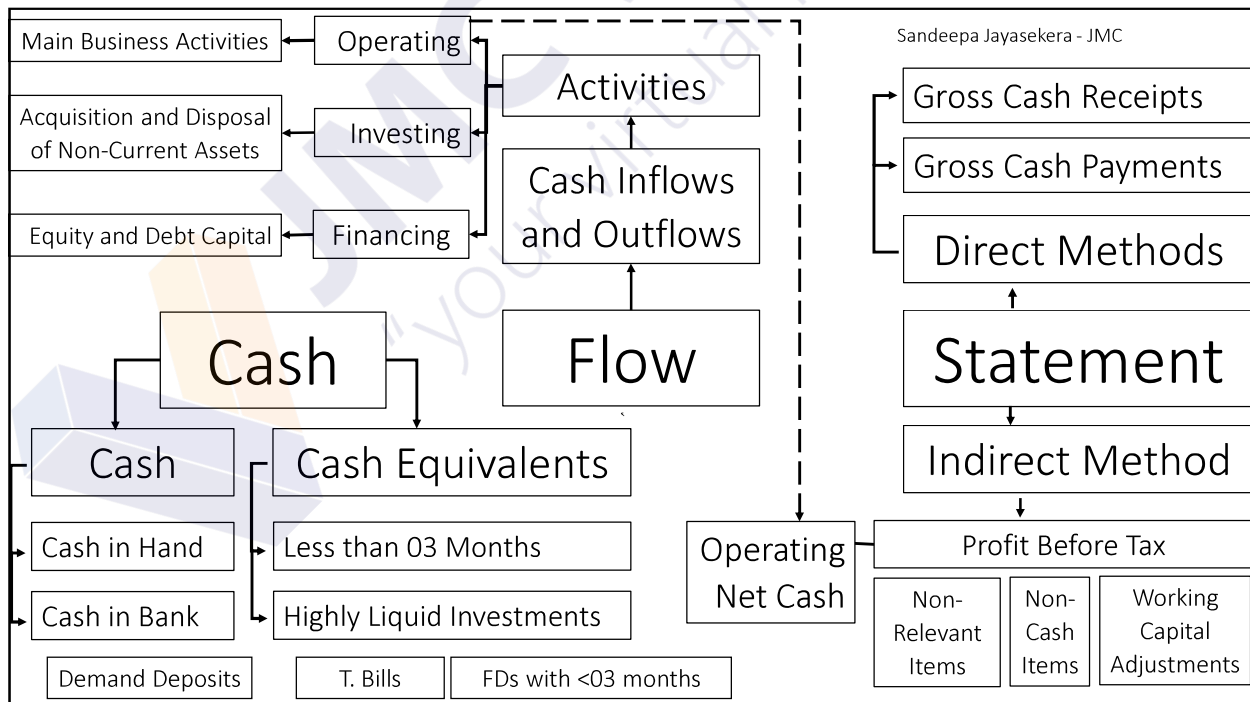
Main Business Activities

Operating

Acquisition and Disposal of Non-Current Assets

Investing

Equity and Debt Capital

Financing

Activities

Cash Inflows and Outflows

Sandeepa Jayasekera - JMC

Gross Cash Receipts

Gross Cash Payments

Direct Methods

Cash

Flow

Statement

Cash

Cash Equivalents

Indirect Method

Cash in Hand

Less than 03 Months

Operating Net Cash

Profit Before Tax

Cash in Bank

Highly Liquid Investments

Non-Relevant Items

Non-Cash Items

Working Capital Adjustments

Demand Deposits

T. Bills

FDs with <03 months